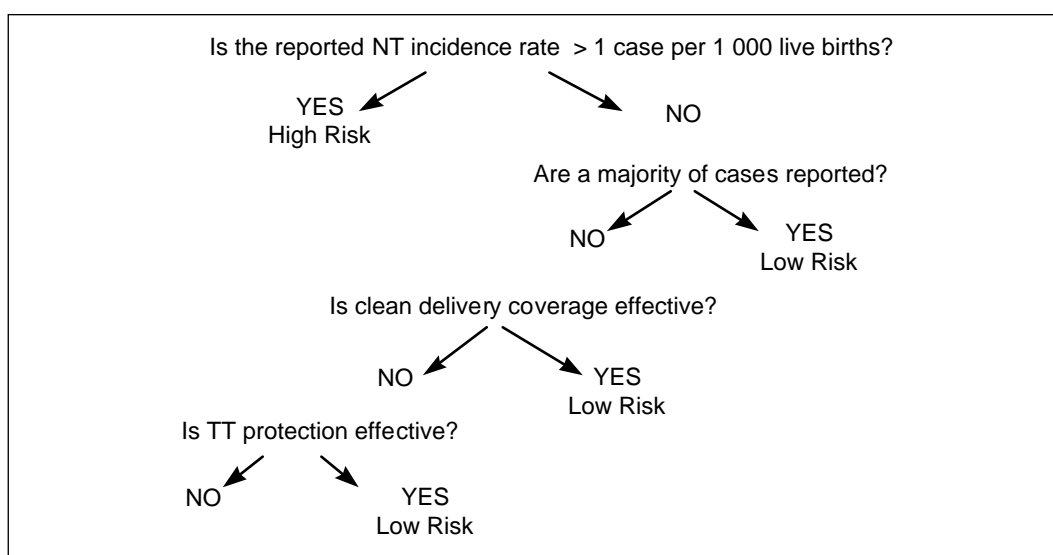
Is the reported NT incidence rate > 1 case per 1 000 live births?

YES
High Risk

NO

Are a majority of cases reported?

NO

YES
Low Risk

Is clean delivery coverage effective?

NO

YES
Low Risk

Is TT protection effective?

NO

YES
Low Risk